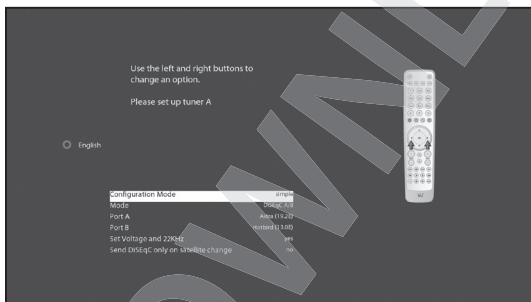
Use the left and right buttons to change an option.

Please set up tuner A

English

Configuration Mode simple
Mode DiSEqC A/B
Port A Astra (19.2E)
Port B Hotbird (13.0E)
Set Voltage and 22KHz yes
Send DiSEqC only on satellite change no